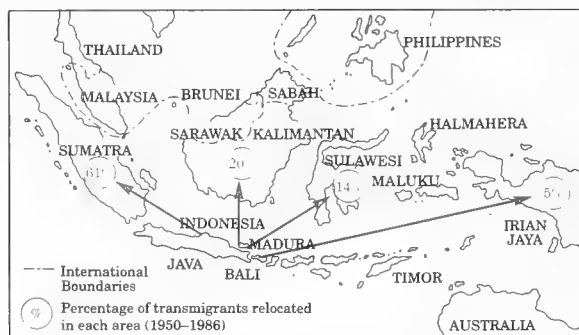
THAILAND
PHILIPPINES
MALAYSIA
BRUNEI
SABAH
HALMAHERA
SARAWAK
KALIMANTAN
SUMATRA
61%
20
SULAWESI
14
MALUKU
5%
INDONESIA
MADURA
IRIAN JAYA
JAVA
BALI
TIMOR
International Boundaries
%
Percentage of transmigrants relocated in each area (1950–1986)
AUSTRALIA